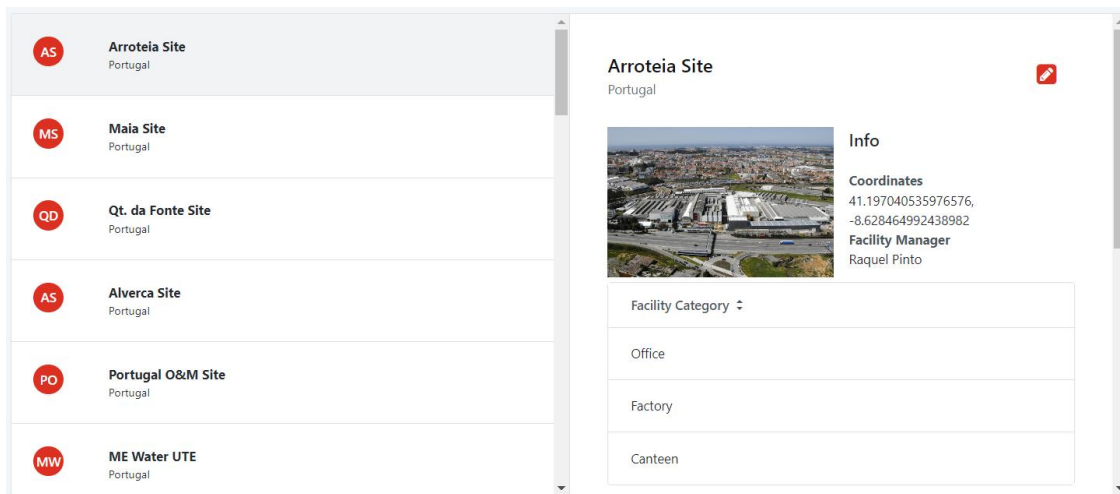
AS
Arroteia Site
Portugal

MS
Maia Site
Portugal

QD
Qt. da Fonte Site
Portugal

AS
Alverca Site
Portugal

PO
Portugal O&M Site
Portugal

MW
ME Water UTE
Portugal

Arroteia Site
Portugal

Info

Coordinates
41.197040535976576, -8.628464992438982
Facility Manager
Raquel Pinto

| Facility Category ⇕ |
|---|
| Office |
| Factory |
| Canteen |